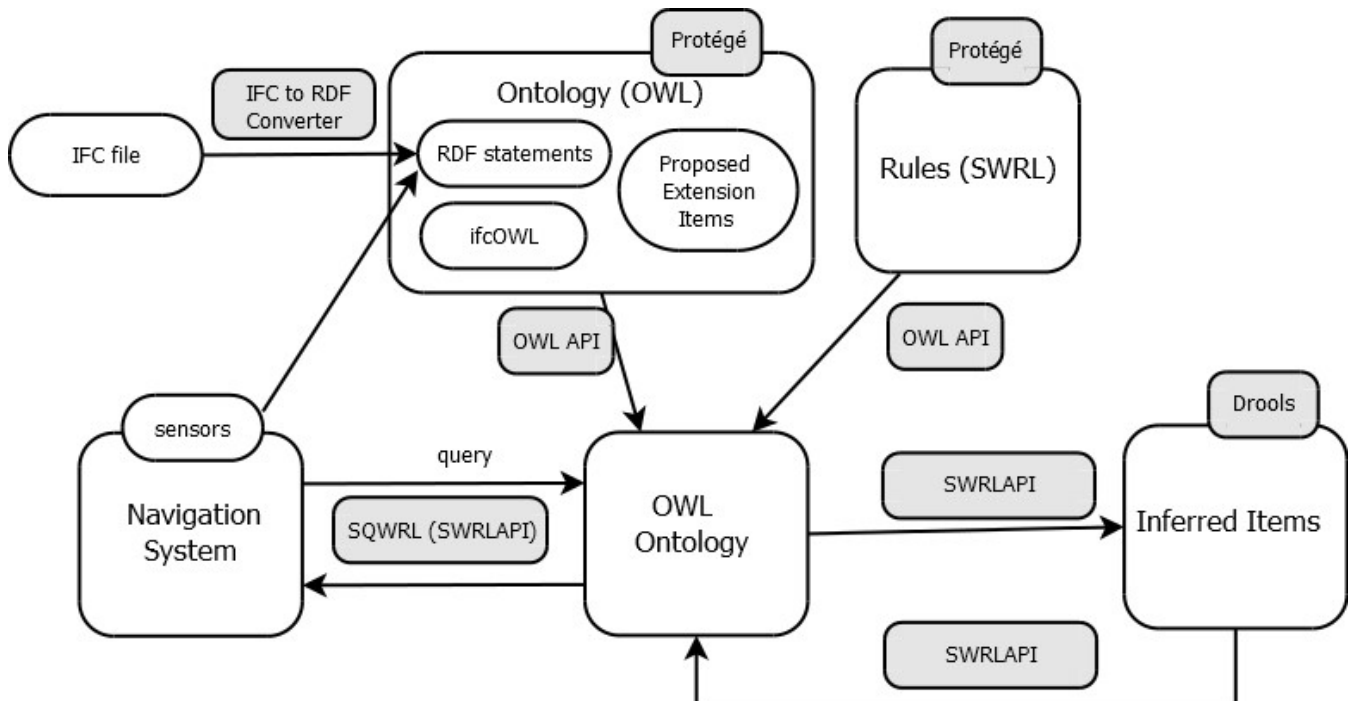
Protégé

Ontology (OWL)

IFC to RDF Converter

IFC file

RDF statements

Proposed Extension Items

ifcOWL

Protégé

Rules (SWRL)

OWL API

OWL API

Drools

sensors

Navigation System

query

SQWRL (SWRLAPI)

OWL Ontology

SWRLAPI

Inferred Items

SWRLAPI